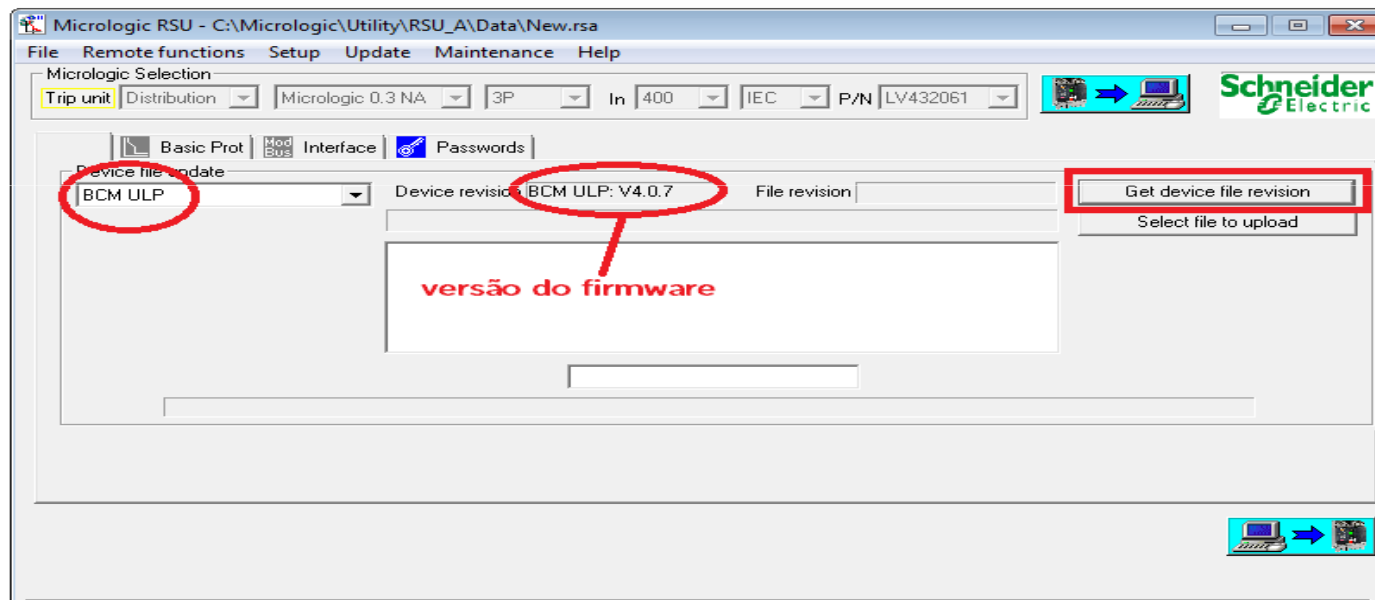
Micrologic RSU - C:\Micrologic\Utility\RSU_A\Data\New.rsa

File Remote functions Setup Update Maintenance Help

Micrologic Selection

Trip unit Distribution Micrologic 0.3 NA 3P In 400 IEC P/N LV432061

Schneider Electric

Basic Prot Mod Bus Interface Passwords

Device file update

BCM ULP

Device revision BCM ULP: V4.0.7

File revision

Get device file revision

Select file to upload

versão do firmware